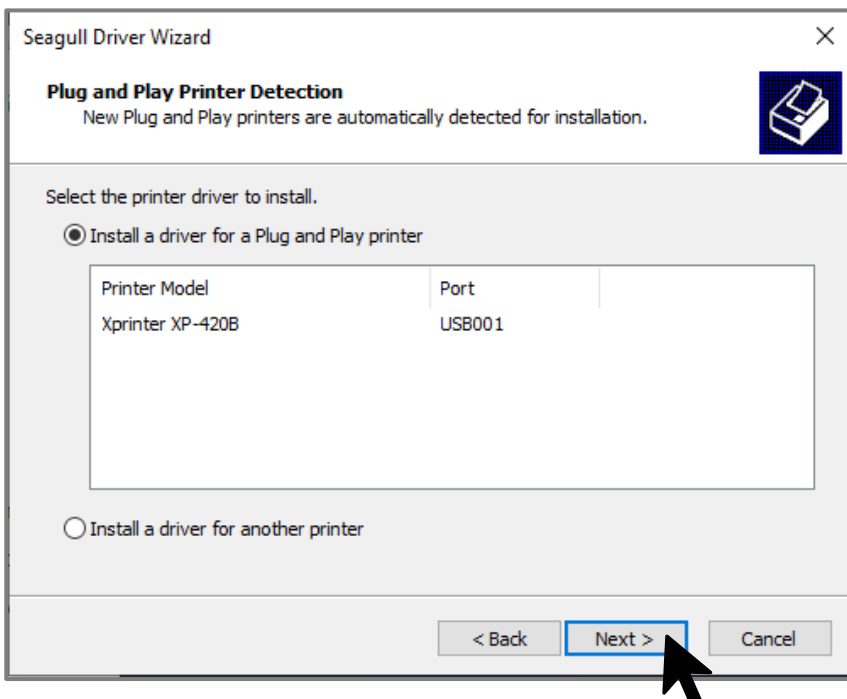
Seagull Driver Wizard

×

**Plug and Play Printer Detection**
New Plug and Play printers are automatically detected for installation.

Select the printer driver to install.

Install a driver for a Plug and Play printer

| Printer Model | Port |
|---|---|
| Xprinter XP-420B | USB001 |

Install a driver for another printer

< Back | Next > | Cancel